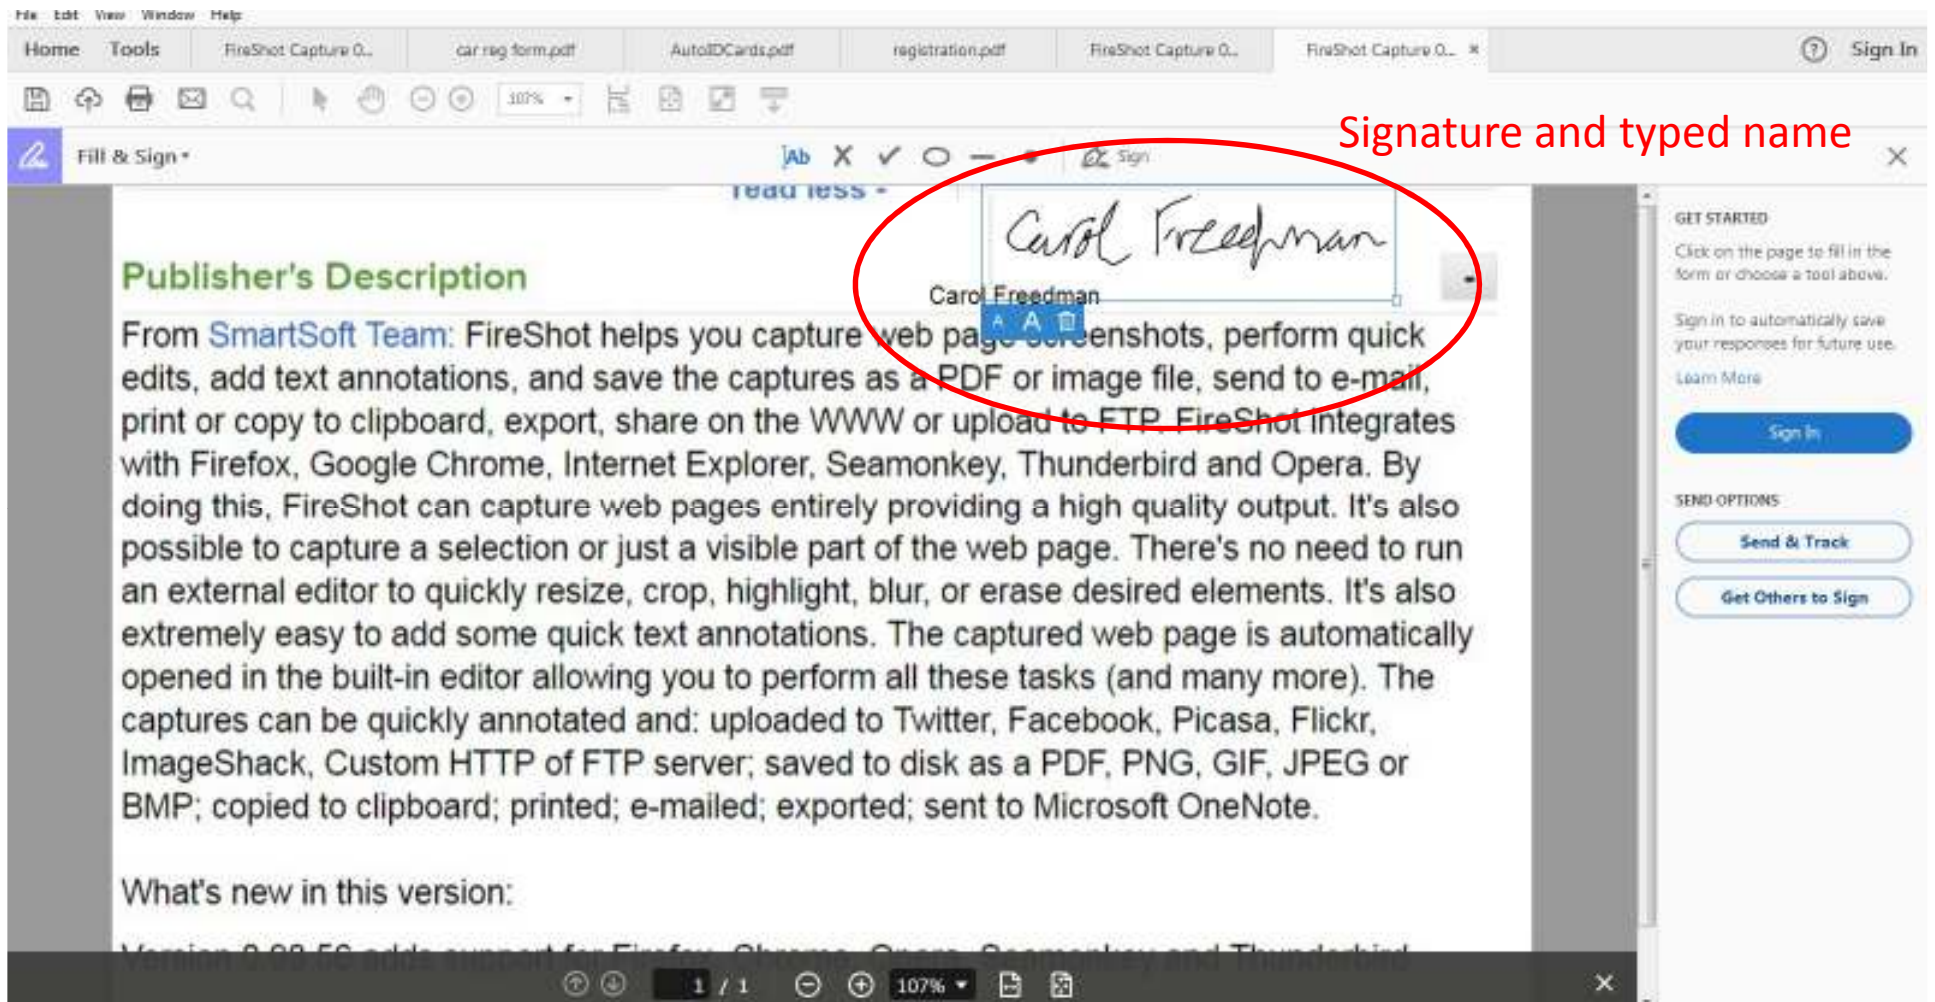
File Edit View Window Help

Home Tools FireShot Capture 0... car reg form.pdf AutoIDCards.pdf registration.pdf FireShot Capture 0... FireShot Capture 0... ×

Sign In

107%

Fill & Sign ▾

Ab ✕ ✓ ○ — • Sign

Signature and typed name

read less ▴

Carol Freedman

Carol Freedman

Publisher's Description

From SmartSoft Team: FireShot helps you capture web page screenshots, perform quick edits, add text annotations, and save the captures as a PDF or image file, send to e-mail, print or copy to clipboard, export, share on the WWW or upload to FTP. FireShot integrates with Firefox, Google Chrome, Internet Explorer, Seamonkey, Thunderbird and Opera. By doing this, FireShot can capture web pages entirely providing a high quality output. It's also possible to capture a selection or just a visible part of the web page. There's no need to run an external editor to quickly resize, crop, highlight, blur, or erase desired elements. It's also extremely easy to add some quick text annotations. The captured web page is automatically opened in the built-in editor allowing you to perform all these tasks (and many more). The captures can be quickly annotated and: uploaded to Twitter, Facebook, Picasa, Flickr, ImageShack, Custom HTTP of FTP server; saved to disk as a PDF, PNG, GIF, JPEG or BMP; copied to clipboard; printed; e-mailed; exported; sent to Microsoft OneNote.

What's new in this version:

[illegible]

GET STARTED

Click on the page to fill in the form or choose a tool above.

Sign in to automatically save your responses for future use.

Learn More

Sign In

SEND OPTIONS

Send & Track

Get Others to Sign

1 / 1 107%